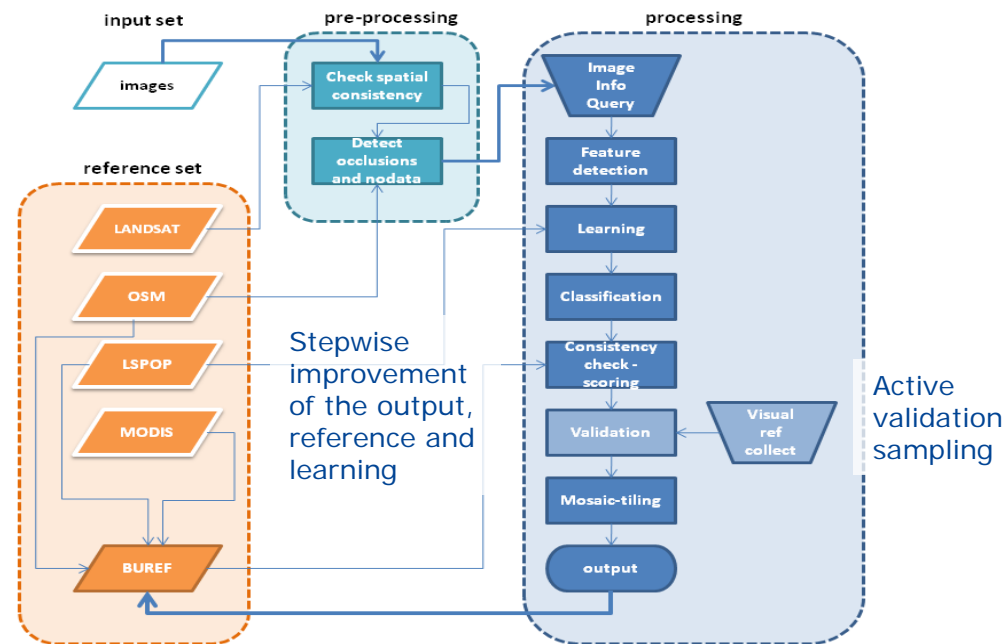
input set

images

pre-processing

Check spatial consistency

Detect occlusions and nodata

processing

Image Info Query

Feature detection

Learning

Classification

Consistency check - scoring

Validation

Mosaic-tiling

output

Visual ref collect

reference set

LANDSAT

OSM

LSPOP

MODIS

BUREF

Stepwise improvement of the output, reference and learning

Active validation sampling